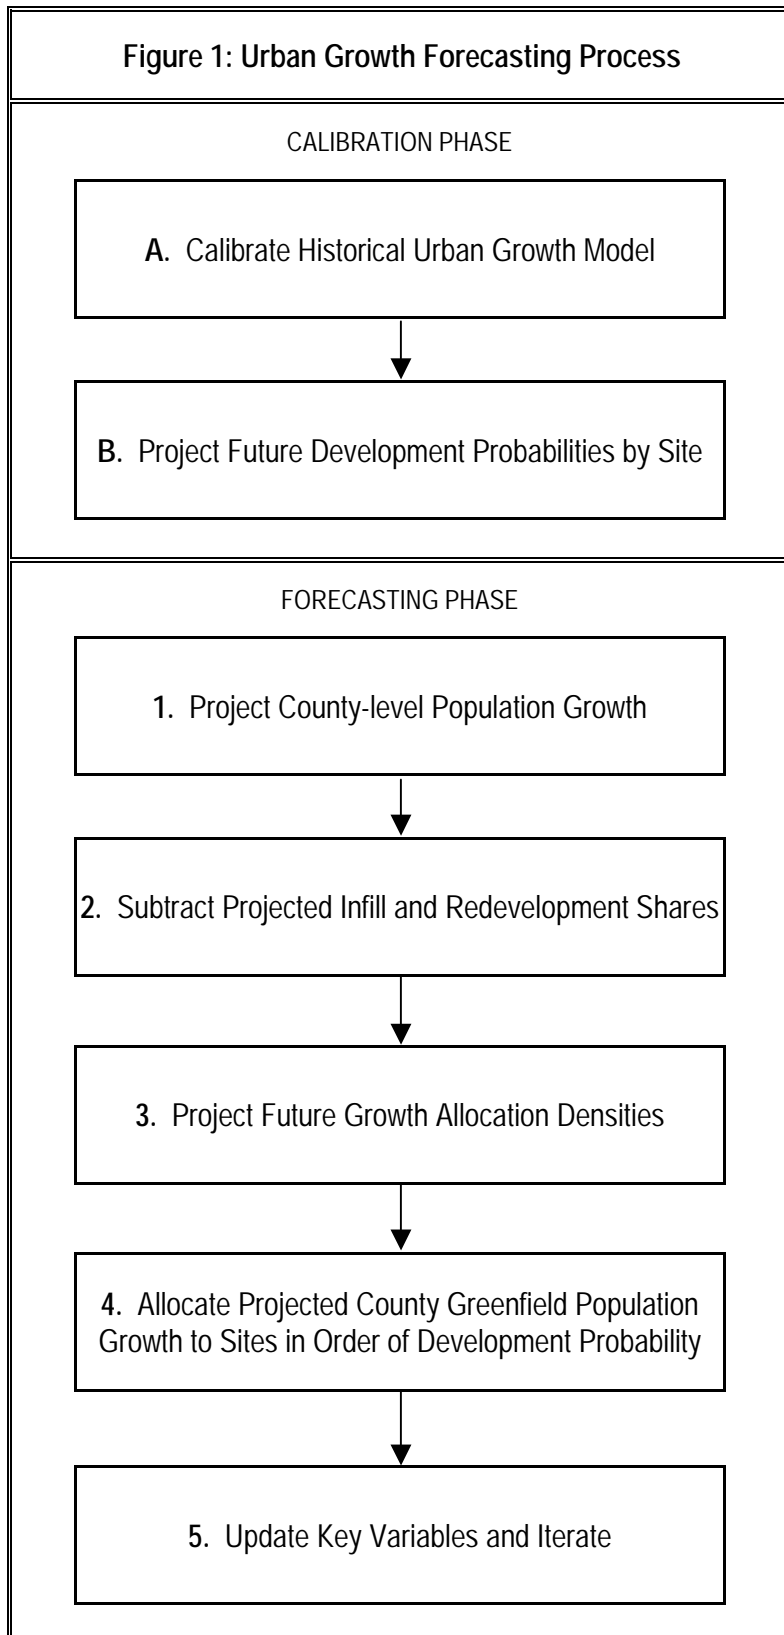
**Figure 1: Urban Growth Forecasting Process**

CALIBRATION PHASE

**A.** Calibrate Historical Urban Growth Model

**B.** Project Future Development Probabilities by Site

FORECASTING PHASE

**1.** Project County-level Population Growth

**2.** Subtract Projected Infill and Redevelopment Shares

**3.** Project Future Growth Allocation Densities

**4.** Allocate Projected County Greenfield Population Growth to Sites in Order of Development Probability

**5.** Update Key Variables and Iterate